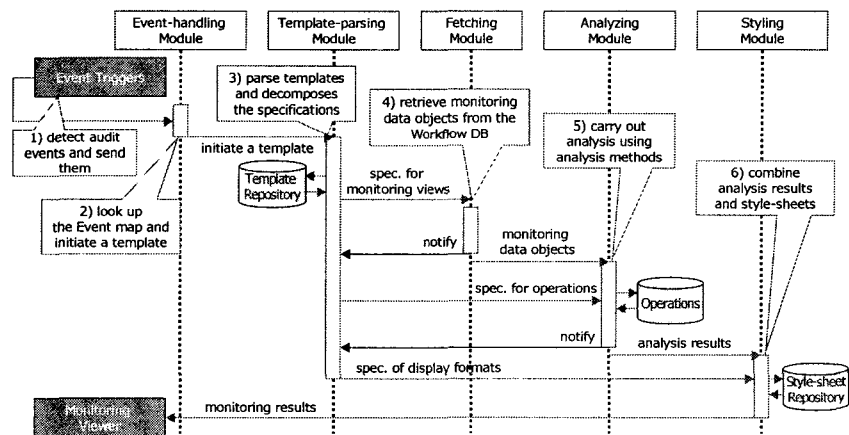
Event-handling Module

Template-parsing Module

Fetching Module

Analyzing Module

Styling Module

Event Triggers

1) detect audit events and send them

2) look up the Event map and initiate a template

initiate a template

3) parse templates and decomposes the specifications

Template Repository

4) retrieve monitoring data objects from the Workflow DB

spec. for monitoring views

notify

monitoring data objects

5) carry out analysis using analysis methods

spec. for operations

Operations

notify

6) combine analysis results and style-sheets

analysis results

spec. of display formats

Style-sheet Repository

Monitoring Viewer

monitoring results